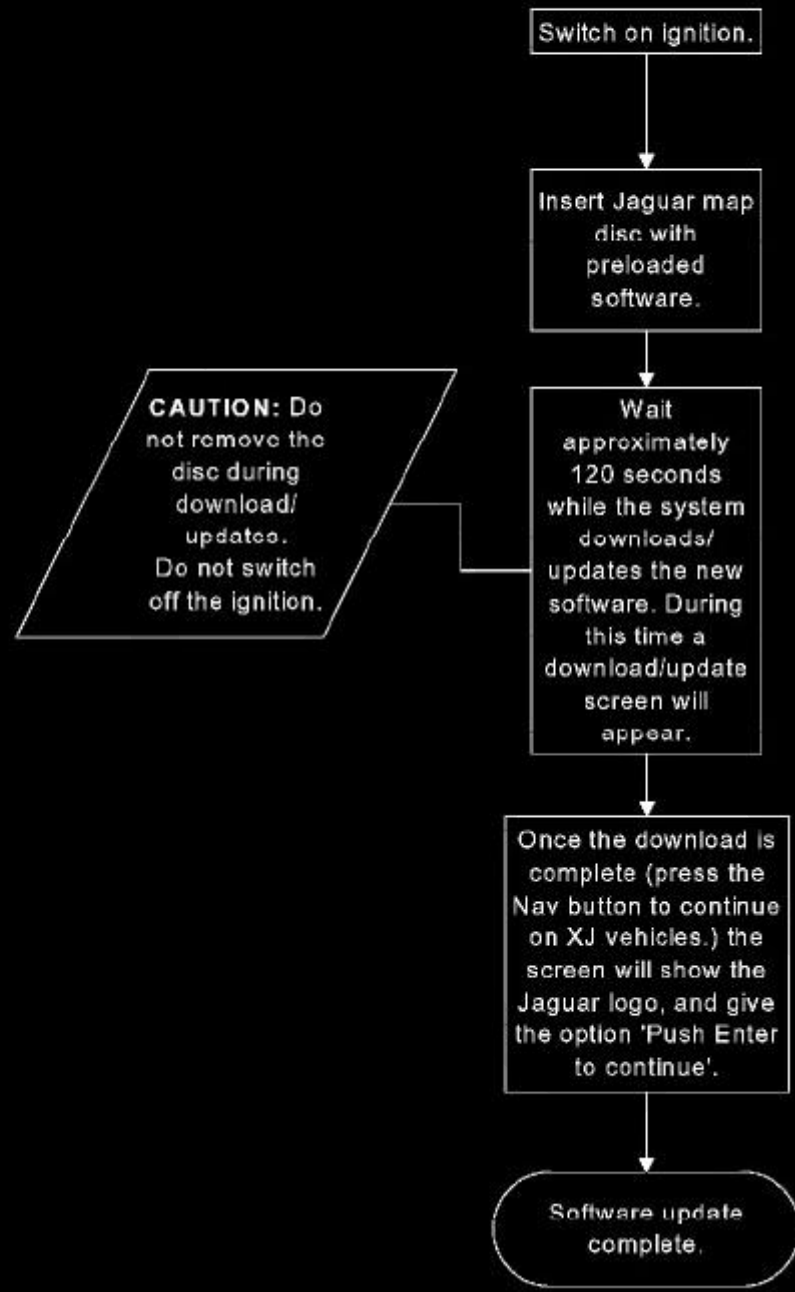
Switch on ignition.

Insert Jaguar map disc with preloaded software.

Wait approximately 120 seconds while the system downloads/ updates the new software. During this time a download/update screen will appear.

CAUTION: Do not remove the disc during download/ updates. Do not switch off the ignition.

Once the download is complete (press the Nav button to continue on XJ vehicles.) the screen will show the Jaguar logo, and give the option 'Push Enter to continue'.

Software update complete.